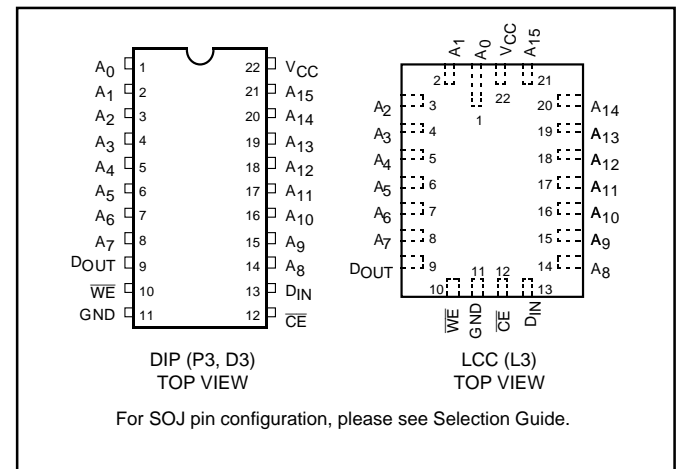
$A_0$ 1
$A_1$ 2
$A_2$ 3
$A_3$ 4
$A_4$ 5
$A_5$ 6
$A_6$ 7
$A_7$ 8
$D_{OUT}$ 9
$\overline{WE}$ 10
GND 11
22 $V_{CC}$
21 $A_{15}$
20 $A_{14}$
19 $A_{13}$
18 $A_{12}$
17 $A_{11}$
16 $A_{10}$
15 $A_9$
14 $A_8$
13 $D_{IN}$
12 $\overline{CE}$

DIP (P3, D3)
TOP VIEW

$A_1$ $A_0$ $V_{CC}$ $A_{15}$
2 1 22 21
$A_2$ 3
$A_3$ 4
$A_4$ 5
$A_5$ 6
$A_6$ 7
$A_7$ 8
$D_{OUT}$ 9
20 $A_{14}$
19 $A_{13}$
18 $A_{12}$
17 $A_{11}$
16 $A_{10}$
15 $A_9$
14 $A_8$
10 11 12 13
$\overline{WE}$ GND $\overline{CE}$ $D_{IN}$

LCC (L3)
TOP VIEW

For SOJ pin configuration, please see Selection Guide.